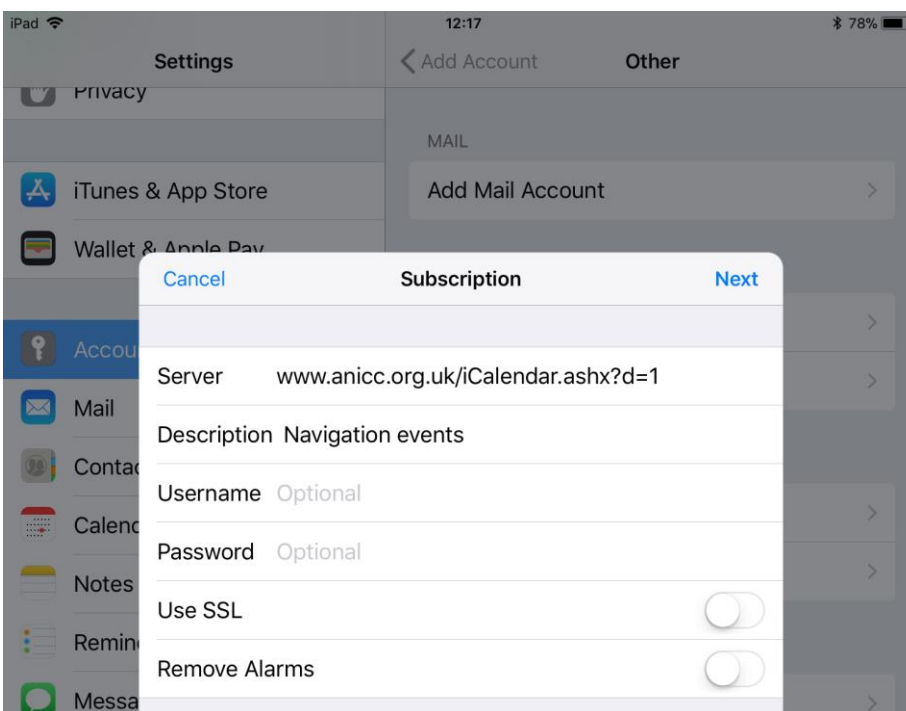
iPad
12:17
78%
Settings
Privacy
iTunes & App Store
Wallet & Apple Pay
Accou
Mail
Conta
Calen
Notes
Remin
Messa
Add Account
Other
MAIL
Add Mail Account
Cancel
Subscription
Next
Server www.anicc.org.uk/iCalendar.ashx?d=1
Description Navigation events
Username Optional
Password Optional
Use SSL
Remove Alarms